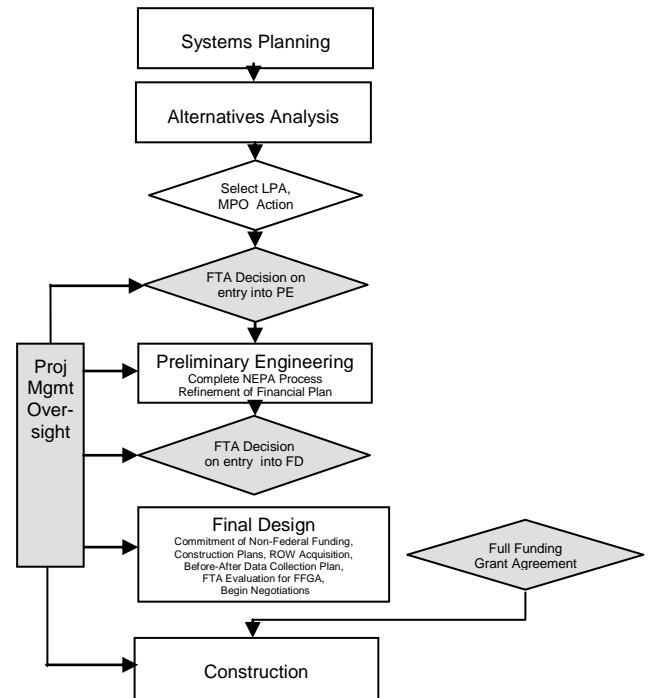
Systems Planning

Alternatives Analysis

Select LPA, MPO Action

FTA Decision on entry into PE

Proj Mgmt Oversight

Preliminary Engineering
Complete NEPA Process
Refinement of Financial Plan

FTA Decision on entry into FD

Final Design
Commitment of Non-Federal Funding, Construction Plans, ROW Acquisition, Before-After Data Collection Plan, FTA Evaluation for FFGA, Begin Negotiations

Full Funding Grant Agreement

Construction